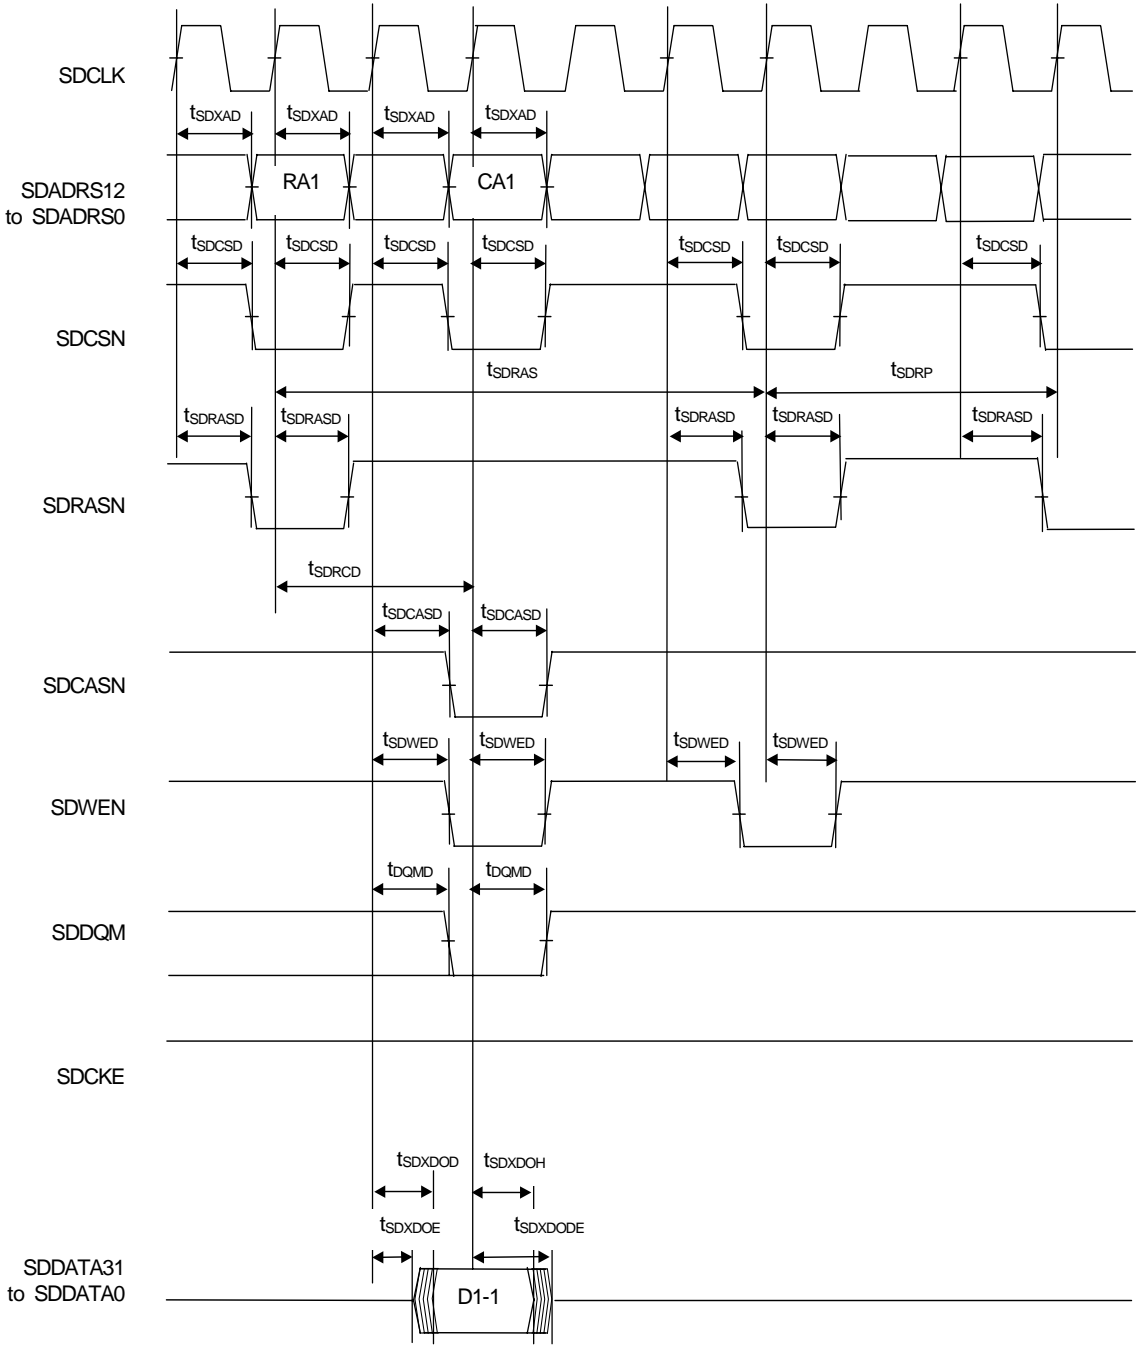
SDCLK

$t_{SDXAD}$ $t_{SDXAD}$ $t_{SDXAD}$ $t_{SDXAD}$

SDADRS12 to SDADRS0

RA1 CA1

$t_{SDCSD}$ $t_{SDCSD}$ $t_{SDCSD}$ $t_{SDCSD}$ $t_{SDCSD}$ $t_{SDCSD}$ $t_{SDCSD}$

SDCSN

$t_{SDRAS}$ $t_{SDRP}$

$t_{SDRASD}$ $t_{SDRASD}$ $t_{SDRASD}$ $t_{SDRASD}$ $t_{SDRASD}$

SDRASN

$t_{SDRCD}$

$t_{SDCASD}$ $t_{SDCASD}$

SDCASN

$t_{SDWED}$ $t_{SDWED}$ $t_{SDWED}$ $t_{SDWED}$

SDWEN

$t_{DQMD}$ $t_{DQMD}$

SDDQM

SDCKE

$t_{SDXDOD}$ $t_{SDXDOH}$

$t_{SDXDOE}$ $t_{SDXDODE}$

SDDATA31 to SDDATA0

D1-1